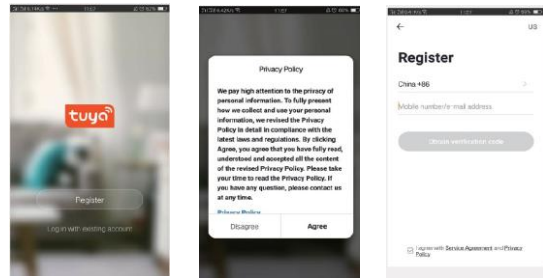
tuya

Register

Login with existing account

Privacy Policy

We pay high attention to the privacy of personal information. To fully present how we collect and use your personal information, we revised the Privacy Policy in detail in compliance with the latest laws and regulations. By clicking Agree, you agree that you have fully read, understood and accepted all the content of the revised Privacy Policy. Please take your time to read the Privacy Policy. If you have any question, please contact us at any time.

Privacy Policy

Disagree

Agree

←

US

Register

China +86

Mobile number/e-mail address

Obtain verification code

I agree with Service Agreement and Privacy Policy